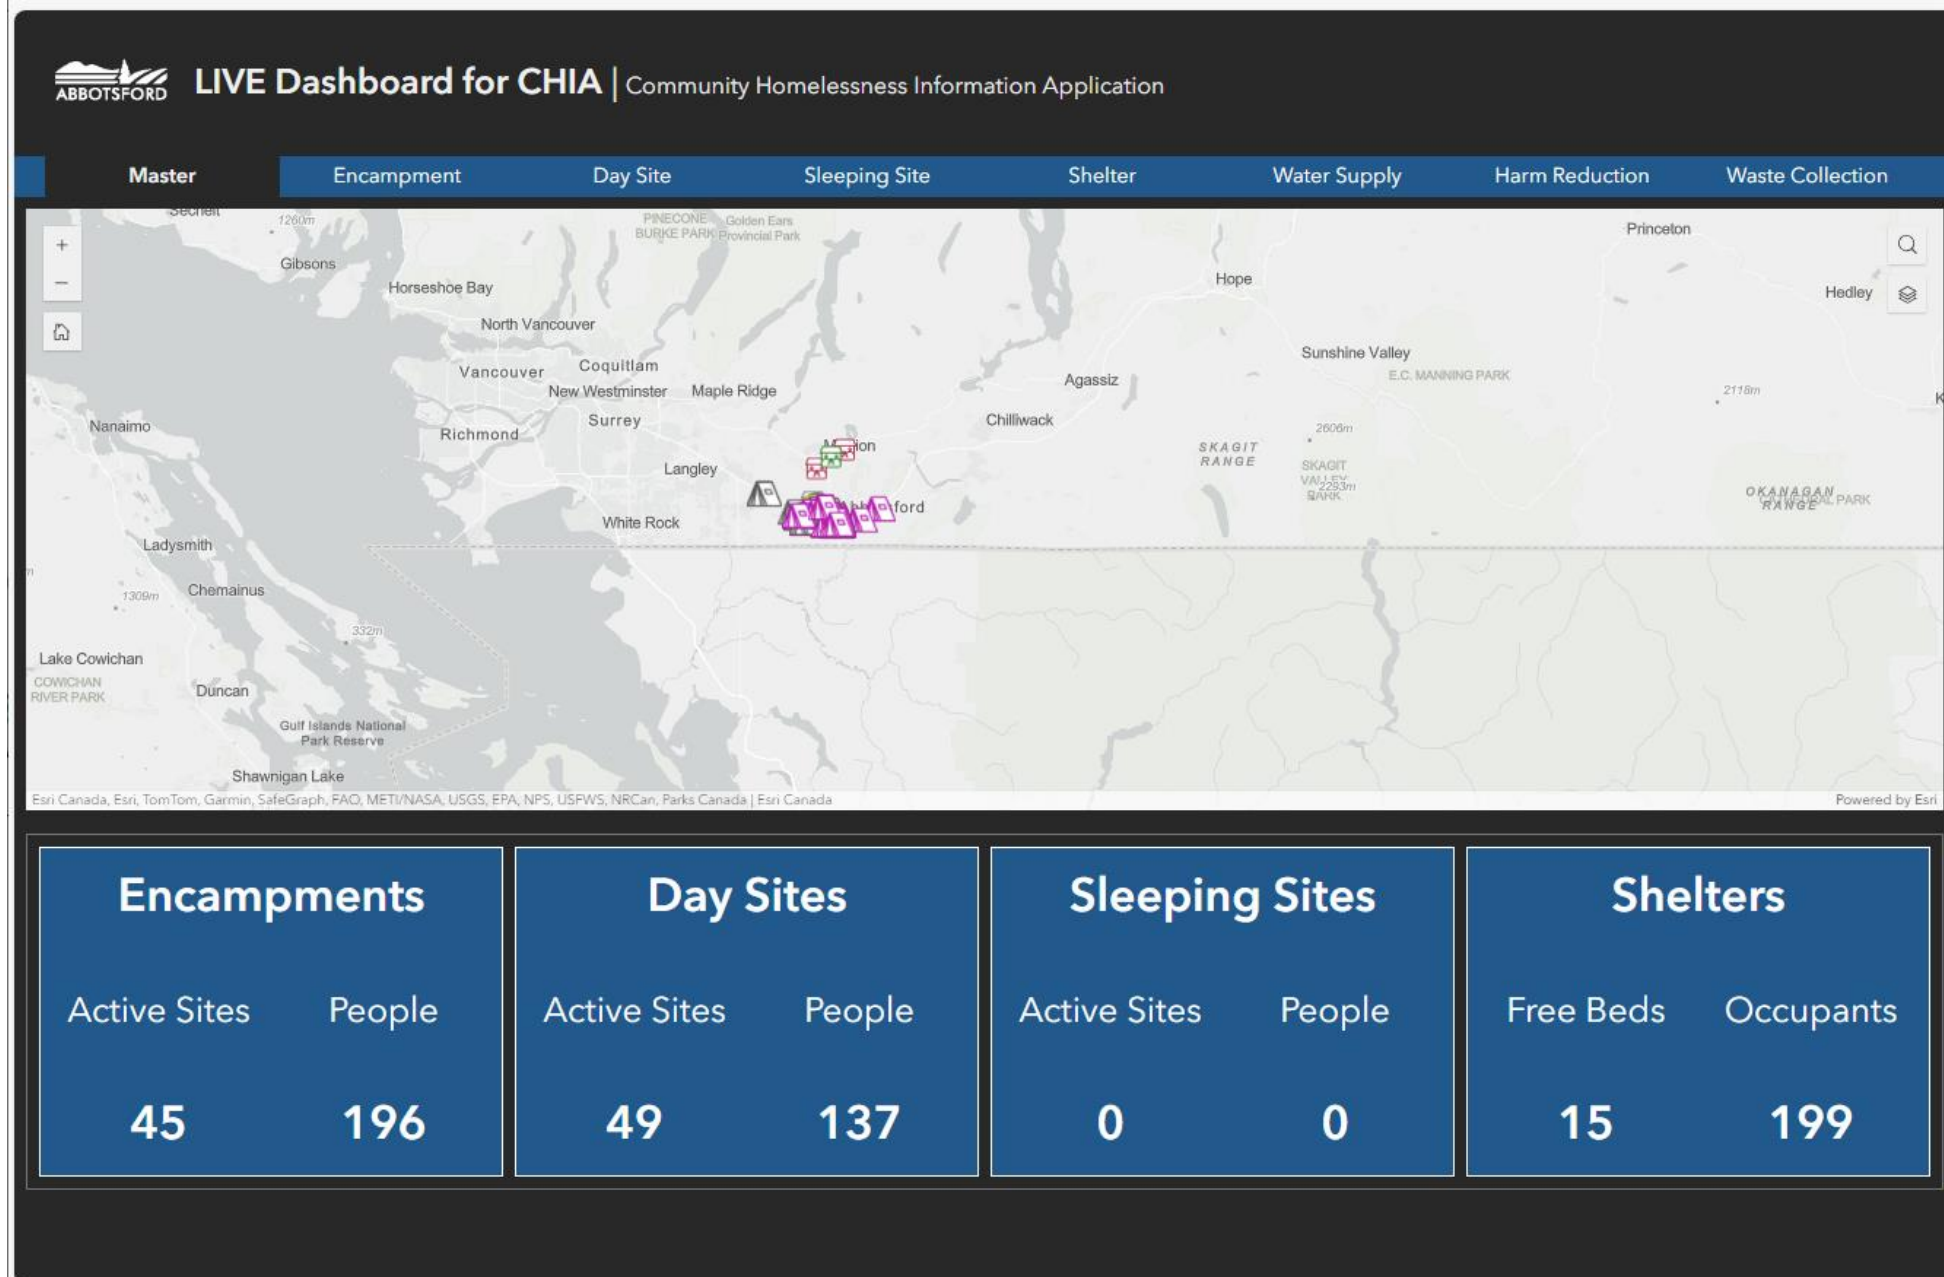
ABBOTSFORD LIVE Dashboard for CHIA | Community Homelessness Information Application

Master
Encampment
Day Site
Sleeping Site
Shelter
Water Supply
Harm Reduction
Waste Collection

Sechelt 1260m PINECONE BURKE PARK Golden Ears Provincial Park Princeton Gibsons Horseshoe Bay Hope Hedley North Vancouver Sunshine Valley Coquitlam Vancouver E.C. MANNING PARK Agassiz New Westminster Maple Ridge 2118m Surrey Chilliwack Nanaimo Richmond 2606m SKAGIT RANGE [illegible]ion SKAGIT VALLEY PARK 2293m Langley OKANAGAN RANGE PARK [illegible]ford White Rock Ladysmith 1309m Chemainus 332m Lake Cowichan COWICHAN RIVER PARK Duncan Gulf Islands National Park Reserve Shawnigan Lake

Esri Canada, Esri, TomTom, Garmin, SafeGraph, FAO, METI/NASA, USGS, EPA, NPS, USFWS, NRCan, Parks Canada | Esri Canada
Powered by Esri

| Encampments | | Day Sites | | Sleeping Sites | | Shelters | |
|---|---|---|---|---|---|---|---|
| Active Sites | People | Active Sites | People | Active Sites | People | Free Beds | Occupants |
| 45 | 196 | 49 | 137 | 0 | 0 | 15 | 199 |